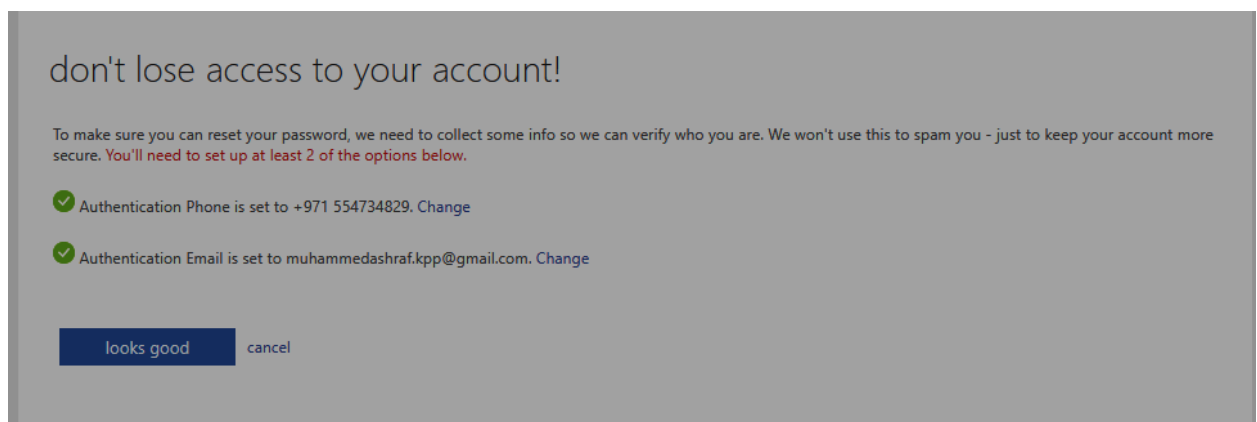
don't lose access to your account!

To make sure you can reset your password, we need to collect some info so we can verify who you are. We won't use this to spam you - just to keep your account more secure. You'll need to set up at least 2 of the options below.

Authentication Phone is set to +971 554734829. Change

Authentication Email is set to muhammedashraf.kpp@gmail.com. Change

looks good cancel